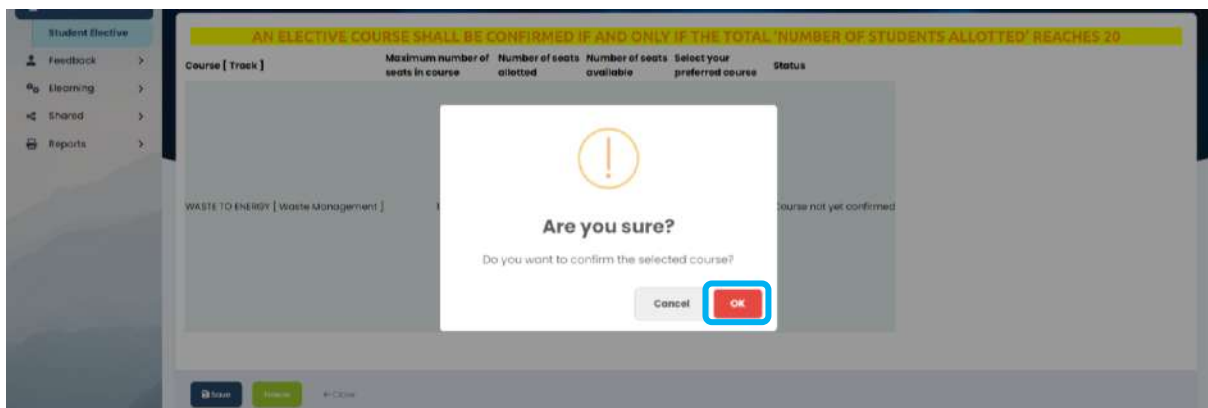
Student Elective
Feedback
Elearning
Shared
Reports

AN ELECTIVE COURSE SHALL BE CONFIRMED IF AND ONLY IF THE TOTAL 'NUMBER OF STUDENTS ALLOTTED' REACHES 20

| Course [ Track ] | Maximum number of seats in course | Number of seats allotted | Number of seats available | Select your preferred course | Status |
|---|---|---|---|---|---|
| WASTE TO ENERGY [ Waste Management ] | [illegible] | | | | Course not yet confirmed |

Are you sure?

Do you want to confirm the selected course?

Cancel
OK

Save
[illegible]
← Close